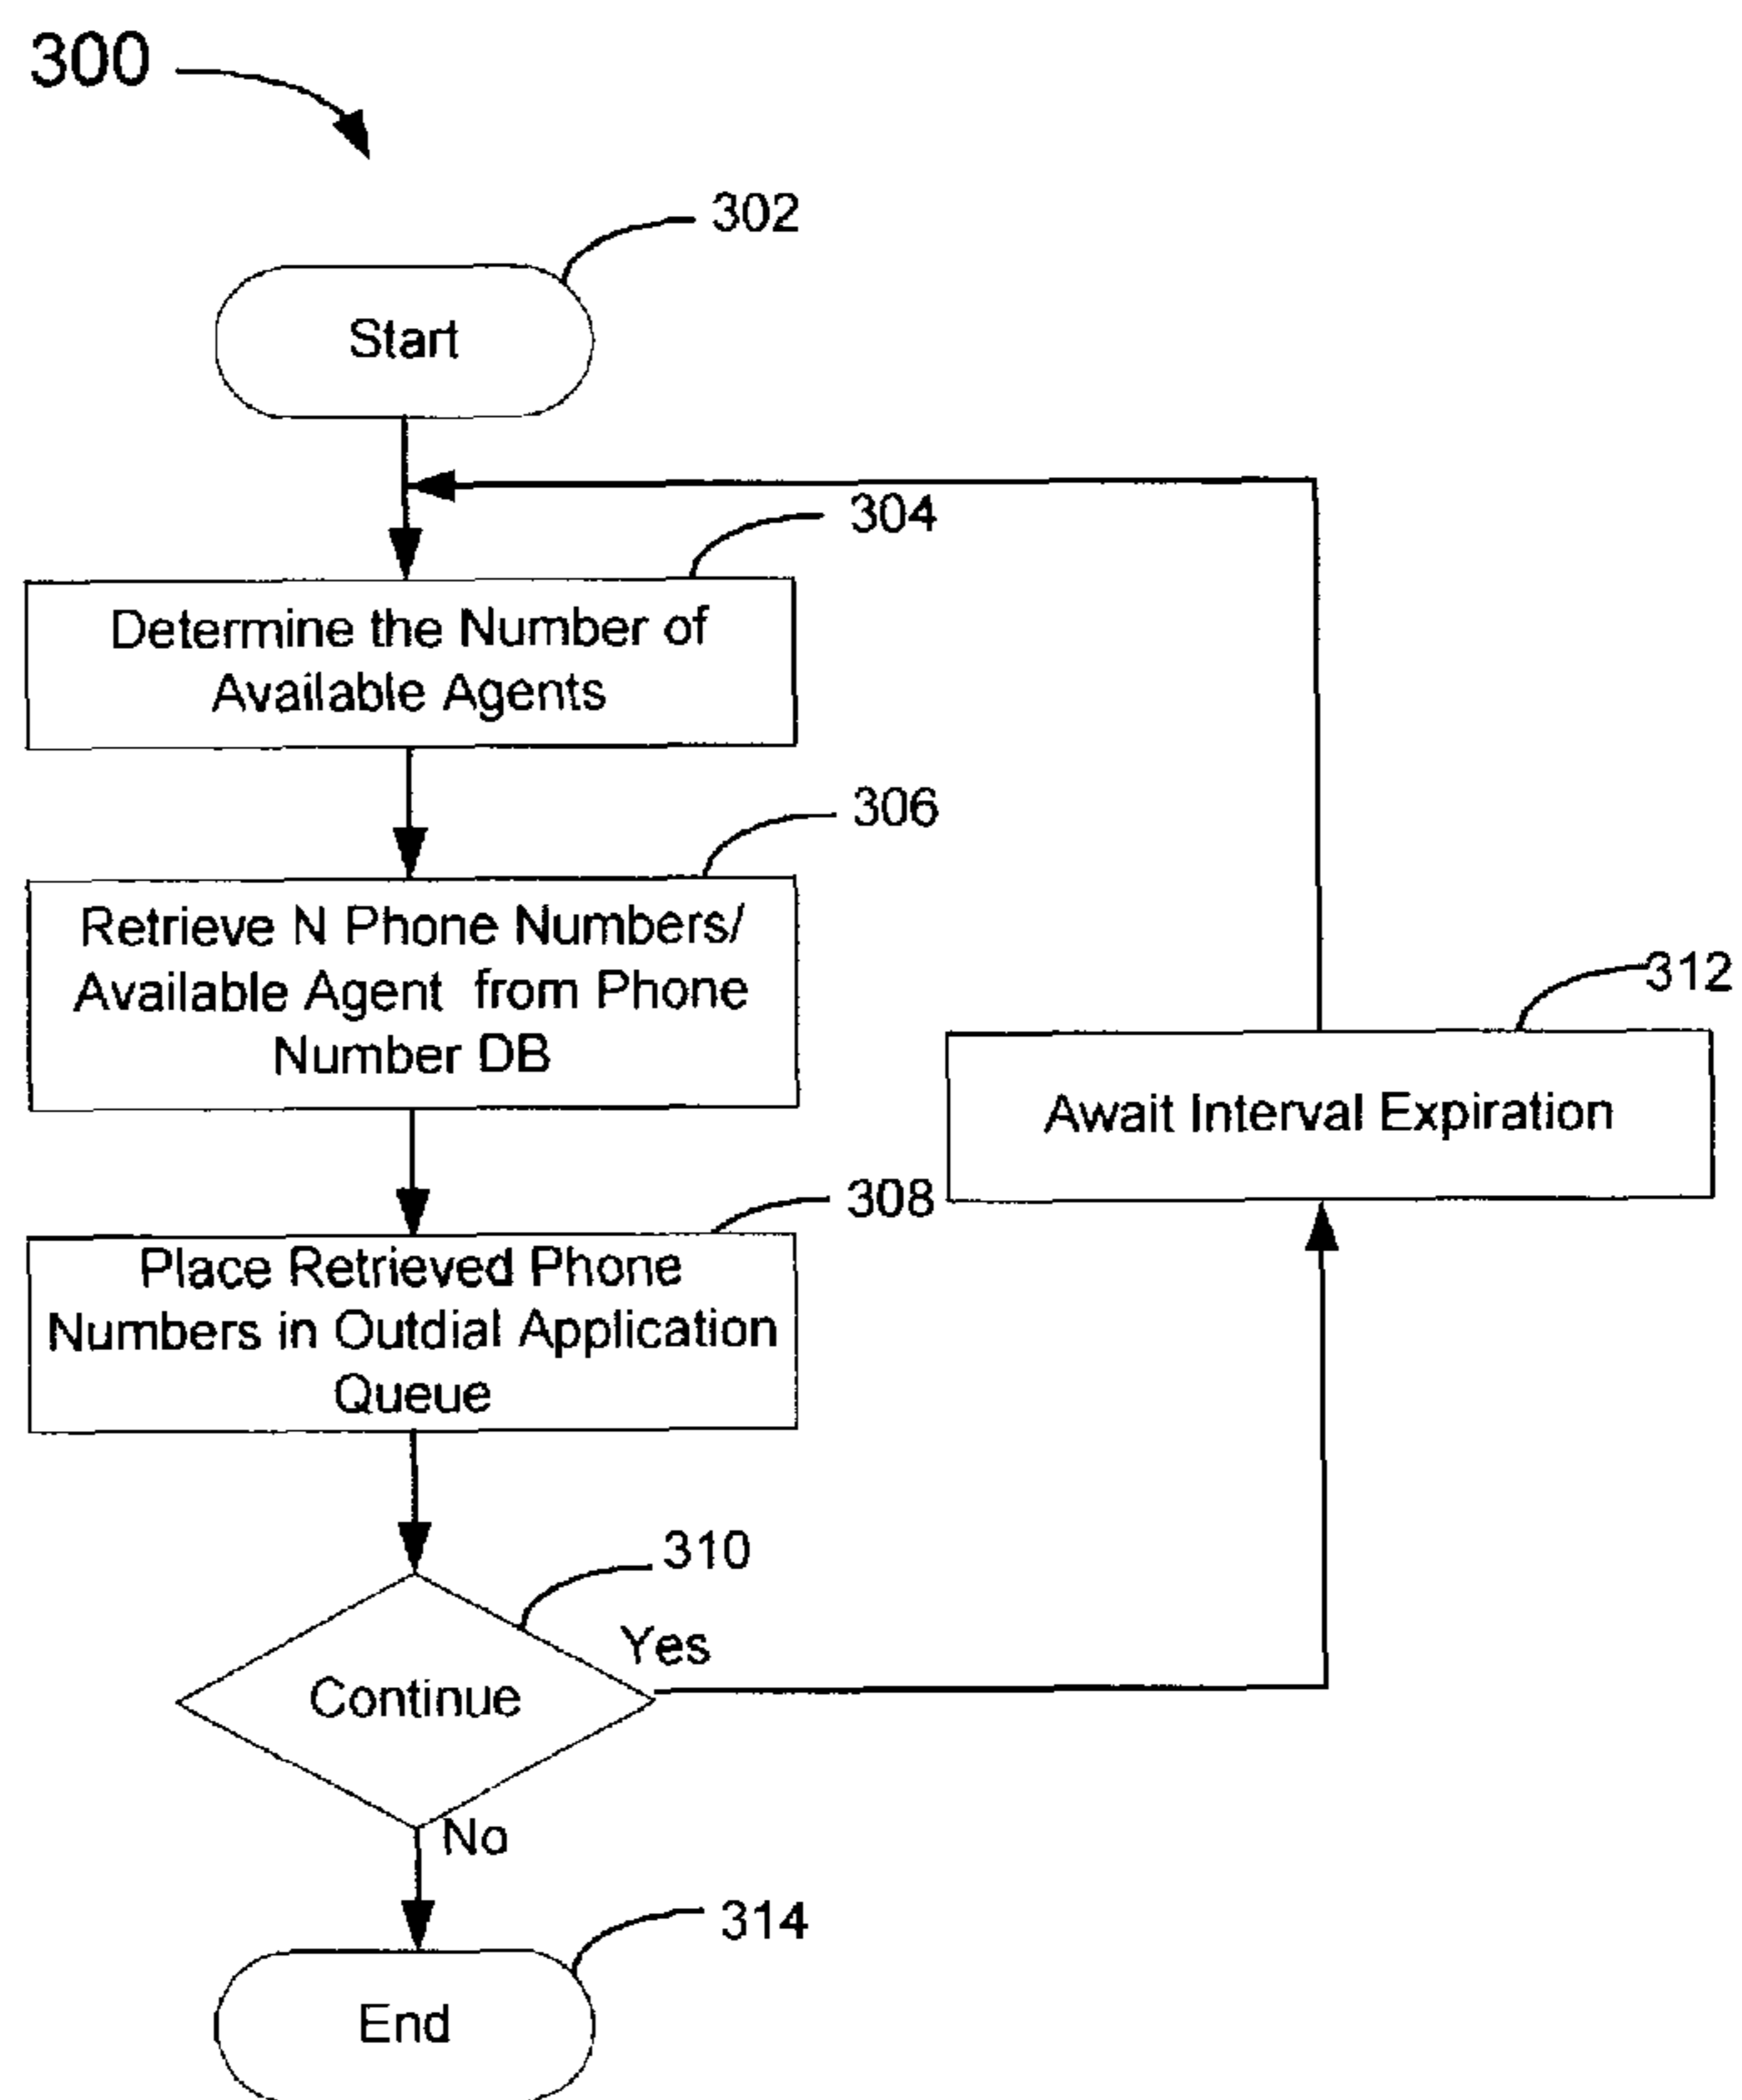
300

302

Start

304

Determine the Number of Available Agents

306

Retrieve N Phone Numbers/ Available Agent from Phone Number DB

312

Await Interval Expiration

308

Place Retrieved Phone Numbers in Outdial Application Queue

310

Yes

Continue

No

314

End